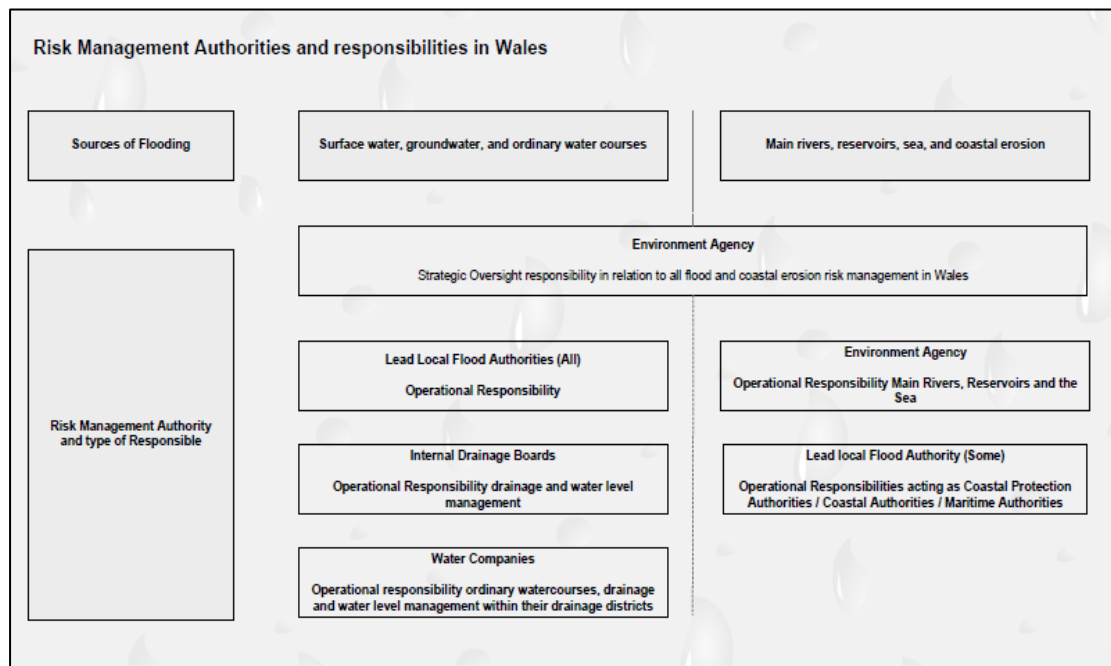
Risk Management Authorities and responsibilities in Wales

Sources of Flooding

Surface water, groundwater, and ordinary water courses

Main rivers, reservoirs, sea, and coastal erosion

Environment Agency

Strategic Oversight responsibility in relation to all flood and coastal erosion risk management in Wales

Risk Management Authority and type of Responsible

Lead Local Flood Authorities (All)

Operational Responsibility

Environment Agency

Operational Responsibility Main Rivers, Reservoirs and the Sea

Internal Drainage Boards

Operational Responsibility drainage and water level management

Lead local Flood Authority (Some)

Operational Responsibilities acting as Coastal Protection Authorities / Coastal Authorities / Maritime Authorities

Water Companies

Operational responsibility ordinary watercourses, drainage and water level management within their drainage districts